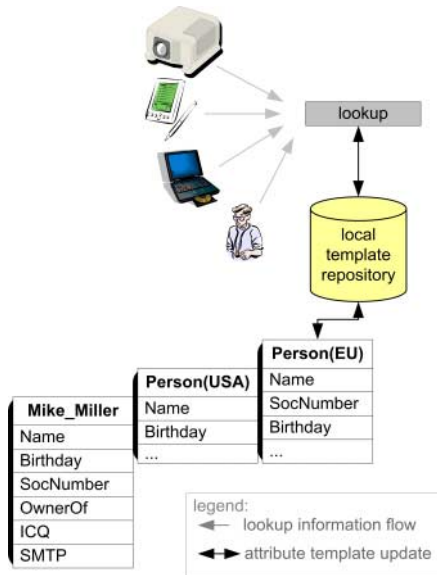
lookup

local template repository

Person(EU)

| Person(EU) |
|---|
| Name |
| SocNumber |
| Birthday |
| ... |

| Person(USA) |
|---|
| Name |
| Birthday |
| ... |

| Mike_Miller |
|---|
| Name |
| Birthday |
| SocNumber |
| OwnerOf |
| ICQ |
| SMTP |

legend:
lookup information flow
attribute template update